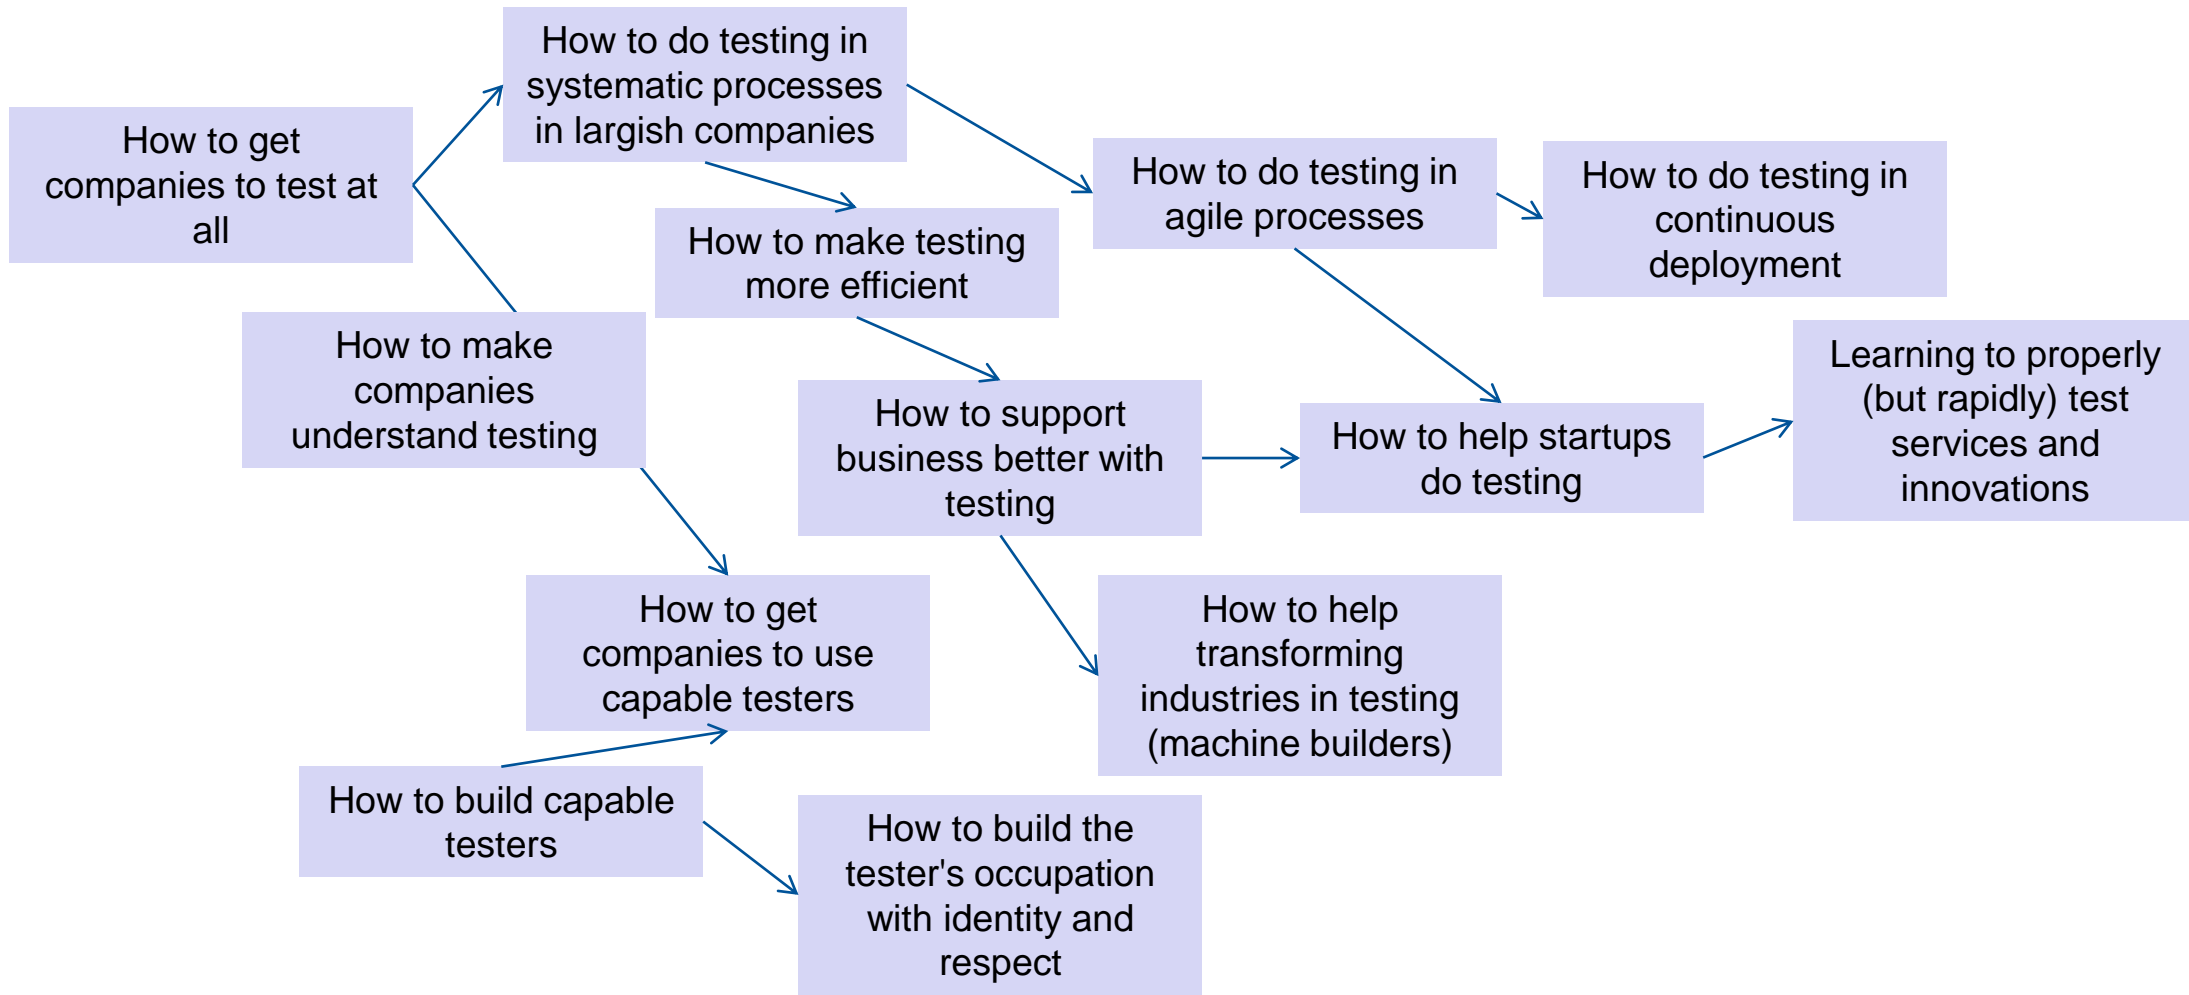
How to get companies to test at all

How to do testing in systematic processes in largish companies

How to do testing in agile processes

How to do testing in continuous deployment

How to make testing more efficient

How to make companies understand testing

How to support business better with testing

How to help startups do testing

Learning to properly (but rapidly) test services and innovations

How to get companies to use capable testers

How to help transforming industries in testing (machine builders)

How to build capable testers

How to build the tester's occupation with identity and respect